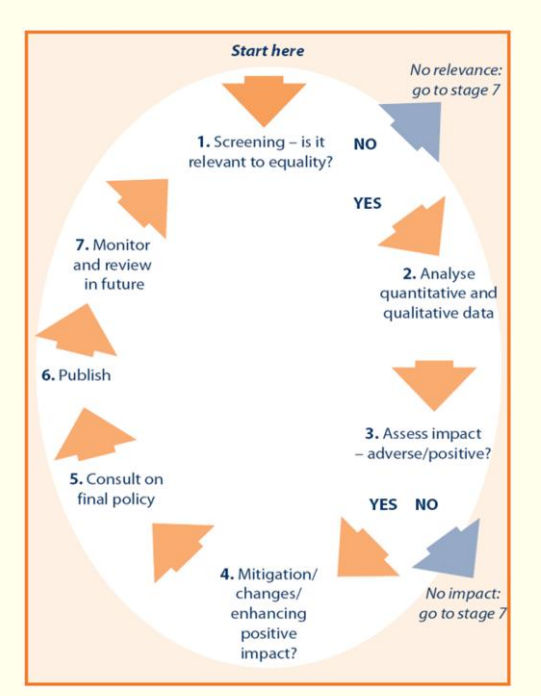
Start here

No relevance: go to stage 7

1. Screening – is it relevant to equality?

NO

YES

2. Analyse quantitative and qualitative data

3. Assess impact – adverse/positive?

YES NO

No impact: go to stage 7

4. Mitigation/ changes/ enhancing positive impact?

5. Consult on final policy

6. Publish

7. Monitor and review in future